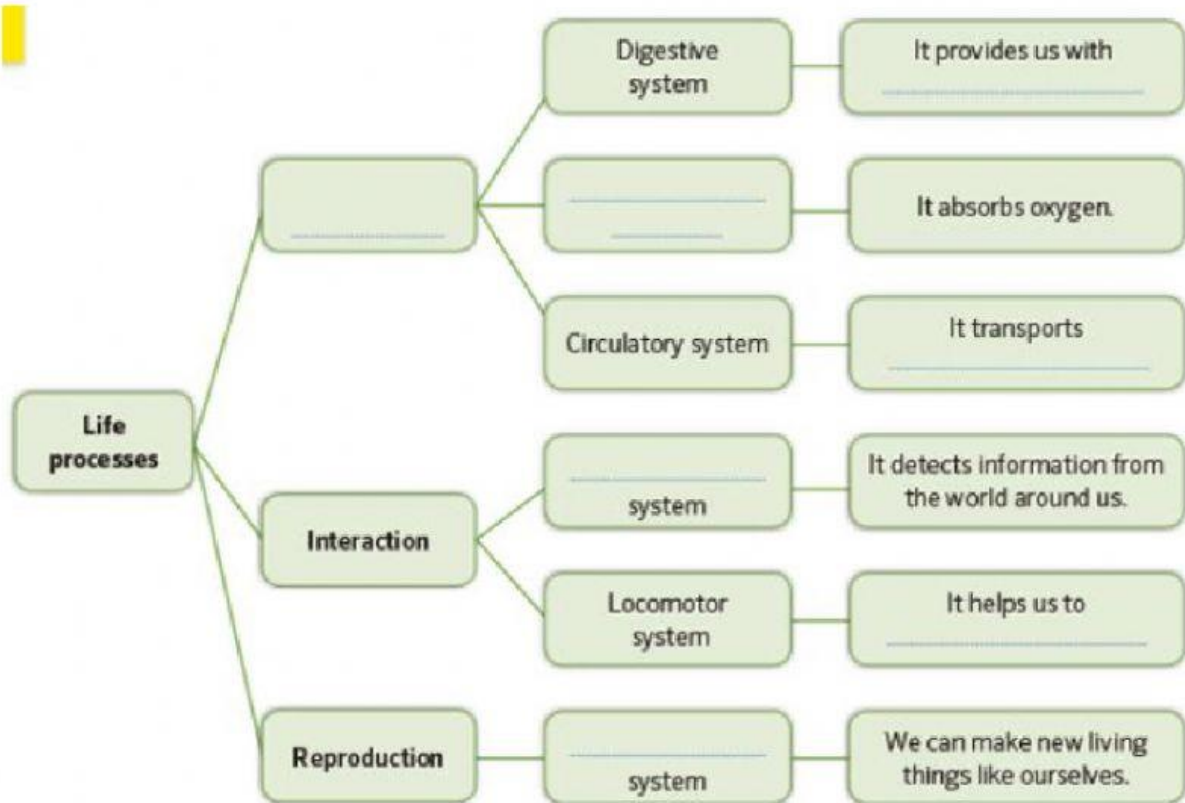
Life processes

____________

Digestive system

It provides us with ____________

____________ ____________

It absorbs oxygen.

Circulatory system

It transports ____________

Interaction

____________ system

It detects information from the world around us.

Locomotor system

It helps us to ____________

Reproduction

____________ system

We can make new living things like ourselves.